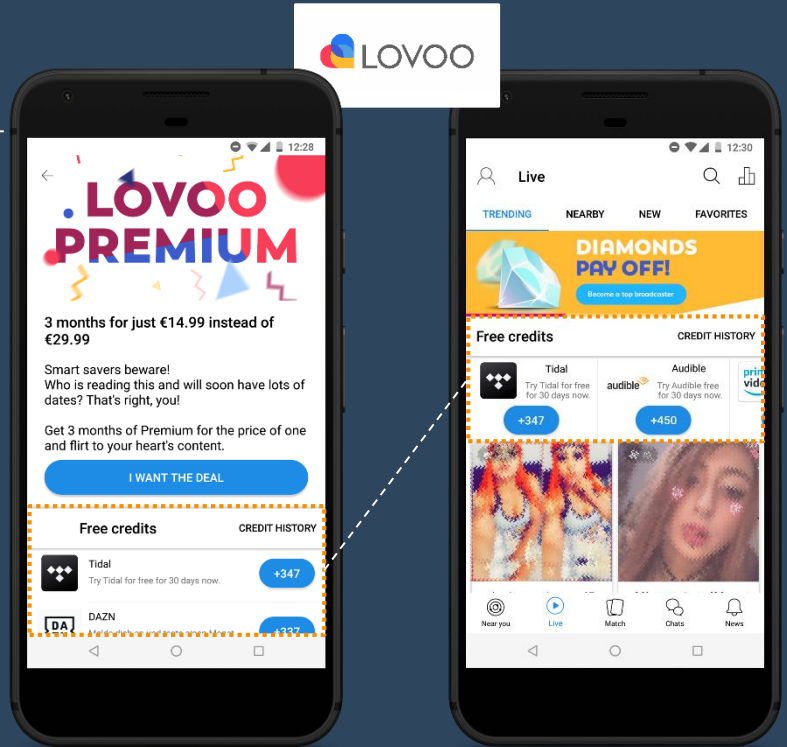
LOVOO

12:28

LOVOO PREMIUM

3 months for just €14.99 instead of €29.99

Smart savers beware! Who is reading this and will soon have lots of dates? That's right, you!

Get 3 months of Premium for the price of one and flirt to your heart's content.

I WANT THE DEAL

Free credits
CREDIT HISTORY

Tidal
Try Tidal for free for 30 days now.
+347

DAZN
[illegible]
+327

12:30

Live

TRENDING
NEARBY
NEW
FAVORITES

DIAMONDS PAY OFF!
Become a top broadcaster

Free credits
CREDIT HISTORY

Tidal
Try Tidal for free for 30 days now.
+347

Audible
audible
Try Audible free for 30 days now.
+450

prime video

Near you
Live
Match
Chats
News